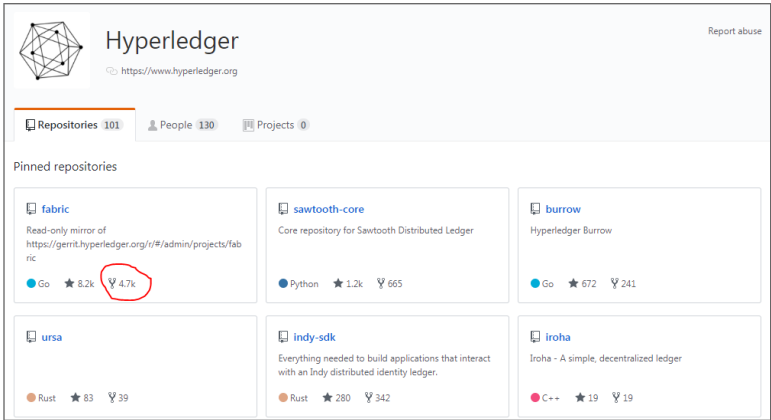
Hyperledger

https://www.hyperledger.org

Report abuse

Repositories 101 People 130 Projects 0

Pinned repositories

fabric
Read-only mirror of https://gerrit.hyperledger.org/r/#/admin/projects/fabric
Go ★ 8.2k 4.7k

sawtooth-core
Core repository for Sawtooth Distributed Ledger
Python ★ 1.2k 665

burrow
Hyperledger Burrow
Go ★ 672 241

ursa
Rust ★ 83 39

indy-sdk
Everything needed to build applications that interact with an Indy distributed identity ledger.
Rust ★ 280 342

iroha
Iroha - A simple, decentralized ledger
C++ ★ 19 19